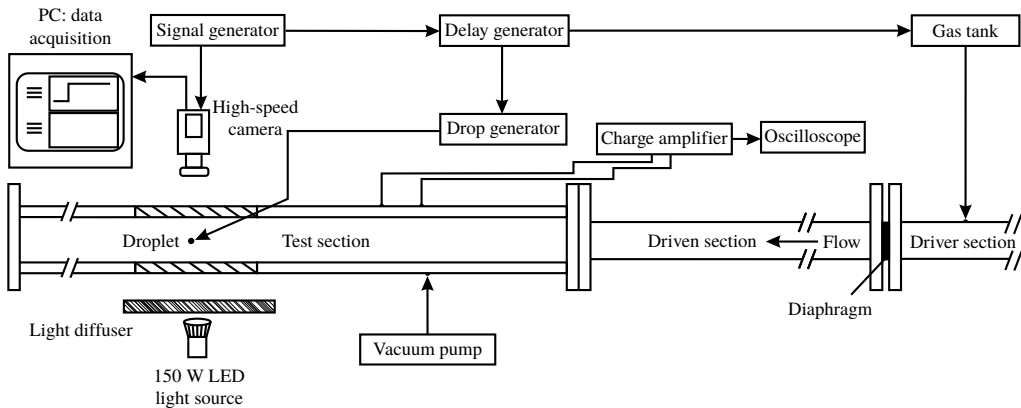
PC: data acquisition

Signal generator

Delay generator

Gas tank

High-speed camera

Drop generator

Charge amplifier

Oscilloscope

Droplet

Test section

Driven section

Flow

Driver section

Diaphragm

Light diffuser

Vacuum pump

150 W LED light source